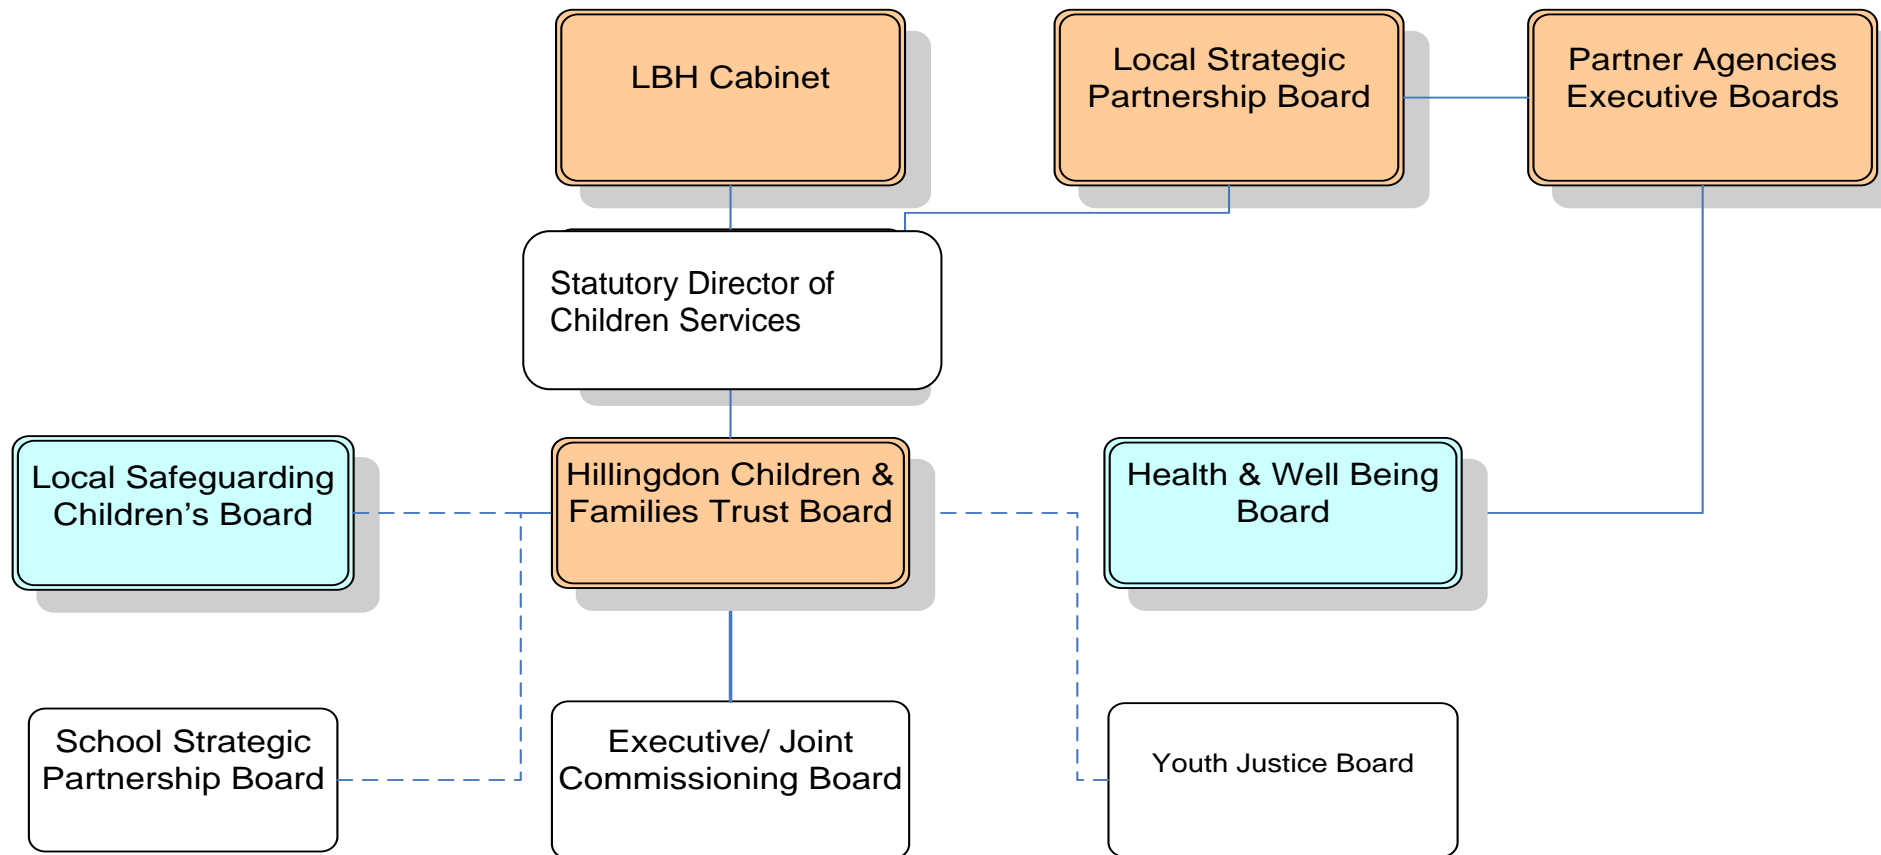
LBH Cabinet

Local Strategic Partnership Board

Partner Agencies Executive Boards

Statutory Director of Children Services

Local Safeguarding Children’s Board

Hillingdon Children & Families Trust Board

Health & Well Being Board

School Strategic Partnership Board

Executive/ Joint Commissioning Board

Youth Justice Board